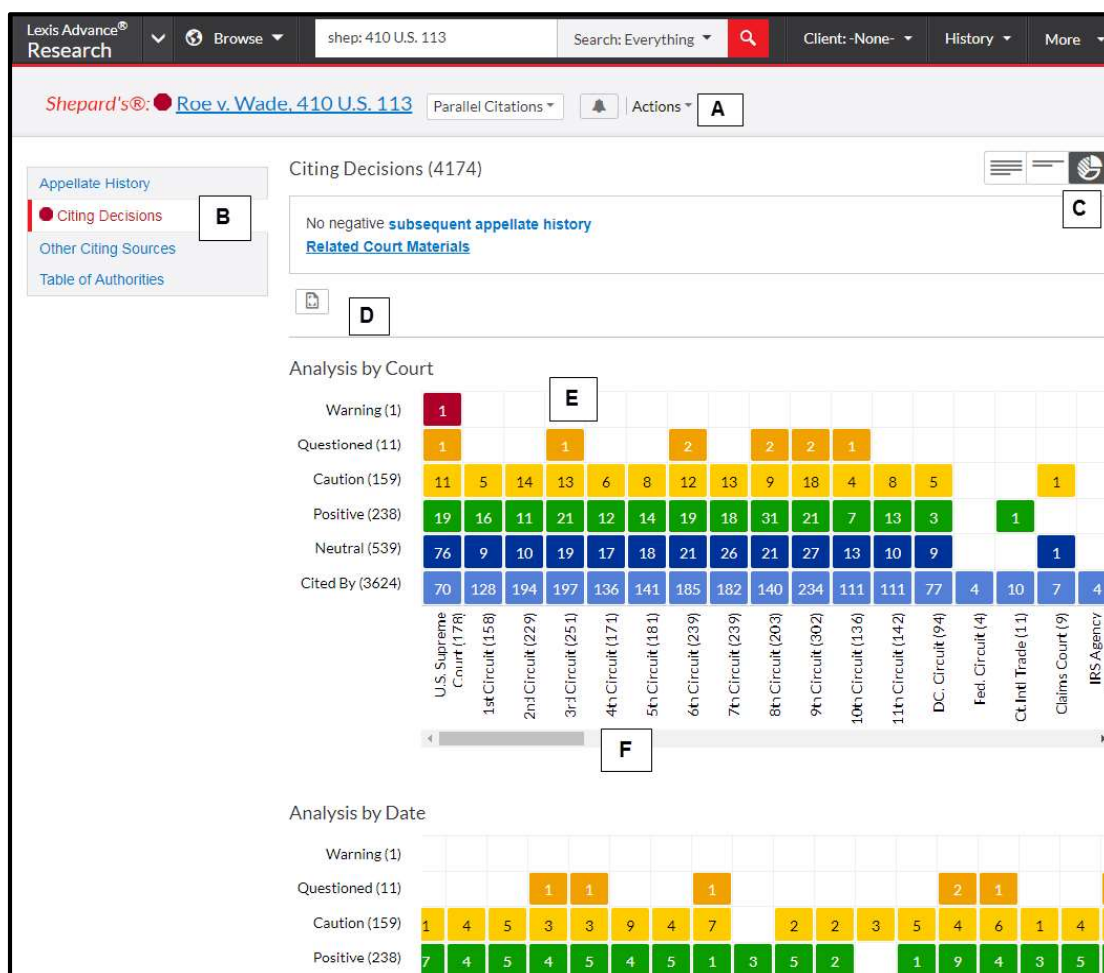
Lexis Advance® Research Browse shep: 410 U.S. 113 Search: Everything Client: -None- History More

Shepard's®: Roe v. Wade, 410 U.S. 113 Parallel Citations Actions A

Appellate History
Citing Decisions B
Other Citing Sources
Table of Authorities

Citing Decisions (4174)

C

No negative subsequent appellate history
Related Court Materials

D

Analysis by Court

E

| | U.S. Supreme Court (178) | 1st Circuit (158) | 2nd Circuit (229) | 3rd Circuit (251) | 4th Circuit (171) | 5th Circuit (181) | 6th Circuit (239) | 7th Circuit (239) | 8th Circuit (203) | 9th Circuit (302) | 10th Circuit (136) | 11th Circuit (142) | DC. Circuit (94) | Fed. Circuit (4) | Ct.Intl Trade (11) | Claims Court (9) | IRS Agency |
|---|---|---|---|---|---|---|---|---|---|---|---|---|---|---|---|---|---|
| Warning (1) | 1 | | | | | | | | | | | | | | | | |
| Questioned (11) | 1 | | | 1 | | | 2 | | 2 | 2 | 1 | | | | | | |
| Caution (159) | 11 | 5 | 14 | 13 | 6 | 8 | 12 | 13 | 9 | 18 | 4 | 8 | 5 | | | 1 | |
| Positive (238) | 19 | 16 | 11 | 21 | 12 | 14 | 19 | 18 | 31 | 21 | 7 | 13 | 3 | | 1 | | |
| Neutral (539) | 76 | 9 | 10 | 19 | 17 | 18 | 21 | 26 | 21 | 27 | 13 | 10 | 9 | | | 1 | |
| Cited By (3624) | 70 | 128 | 194 | 197 | 136 | 141 | 185 | 182 | 140 | 234 | 111 | 111 | 77 | 4 | 10 | 7 | 4 |

F

Analysis by Date

Warning (1)
Questioned (11) 1 1 1 2 1
Caution (159) 1 4 5 3 3 9 4 7 2 2 3 5 4 6 1 4
Positive (238) 7 4 5 4 5 4 5 1 3 5 2 1 9 4 3 5